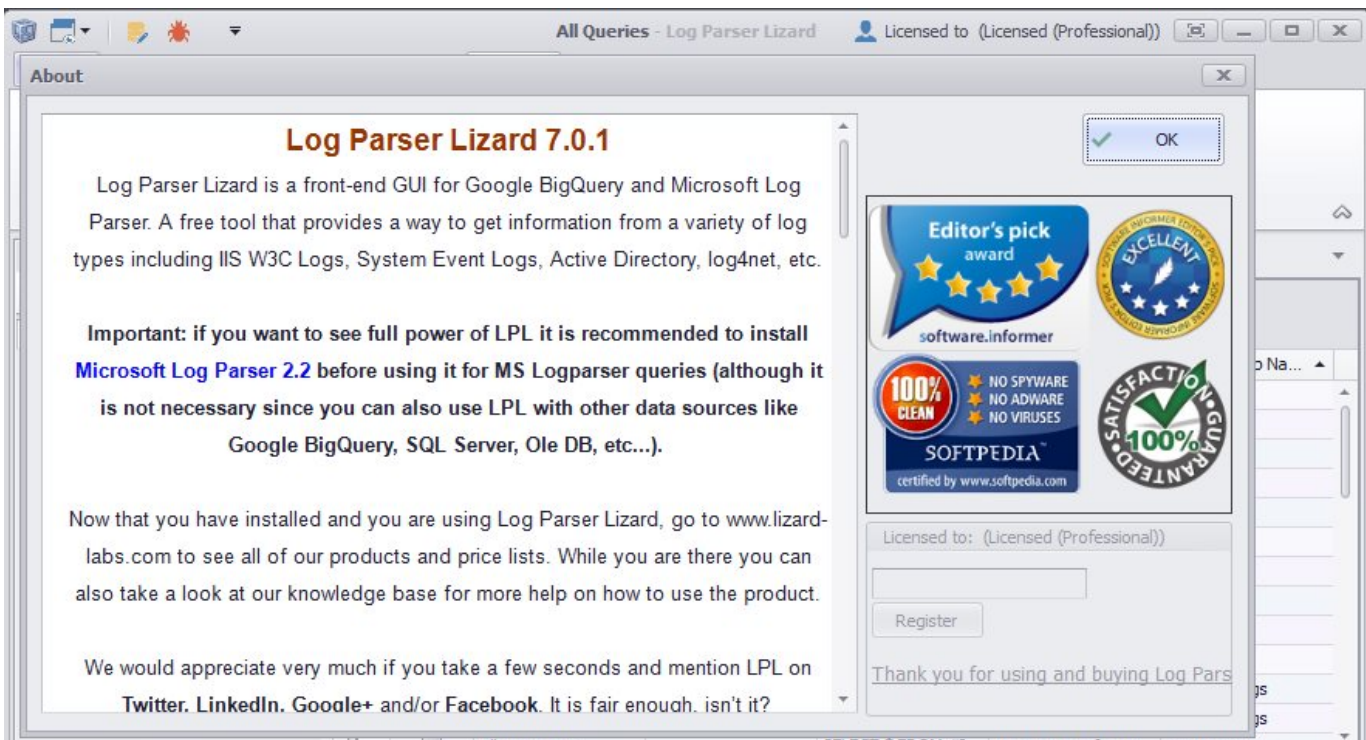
All Queries - Log Parser Lizard

Licensed to (Licensed (Professional))

About

Log Parser Lizard 7.0.1

Log Parser Lizard is a front-end GUI for Google BigQuery and Microsoft Log Parser. A free tool that provides a way to get information from a variety of log types including IIS W3C Logs, System Event Logs, Active Directory, log4net, etc.

Important: if you want to see full power of LPL it is recommended to install Microsoft Log Parser 2.2 before using it for MS Logparser queries (although it is not necessary since you can also use LPL with other data sources like Google BigQuery, SQL Server, Ole DB, etc...).

Now that you have installed and you are using Log Parser Lizard, go to www.lizard-labs.com to see all of our products and price lists. While you are there you can also take a look at our knowledge base for more help on how to use the product.

We would appreciate very much if you take a few seconds and mention LPL on Twitter, LinkedIn, Google+ and/or Facebook. It is fair enough, isn't it?

OK

Editor's pick award software.informer

EXCELLENT SOFTWARE INFORMER EDITOR'S PICK

100% CLEAN NO SPYWARE NO ADWARE NO VIRUSES SOFTPEDIA™ certified by www.softpedia.com

SATISFACTION GUARANTEED 100%

Licensed to: (Licensed (Professional))

Register

Thank you for using and buying Log Pars

Na... ▲

gs

gs